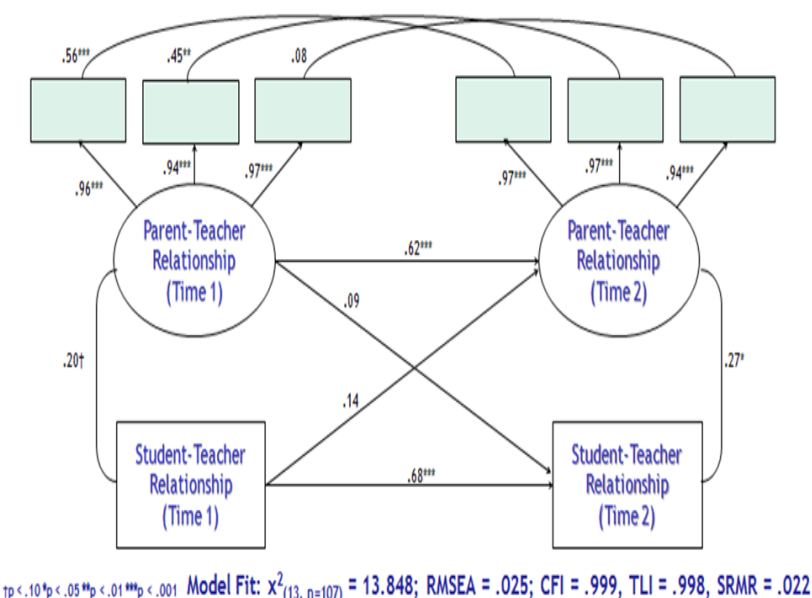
.56***

.45**

.08

.96***

.94***

.97***

.97***

.97***

.94***

Parent-Teacher Relationship (Time 1)

Parent-Teacher Relationship (Time 2)

.62***

.09

.20†

.14

.27*

Student-Teacher Relationship (Time 1)

Student-Teacher Relationship (Time 2)

.68***

†p < .10 *p < .05 **p < .01 ***p < .001 Model Fit: $x^2_{(13,\ n=107)}$ = 13.848; RMSEA = .025; CFI = .999, TLI = .998, SRMR = .022